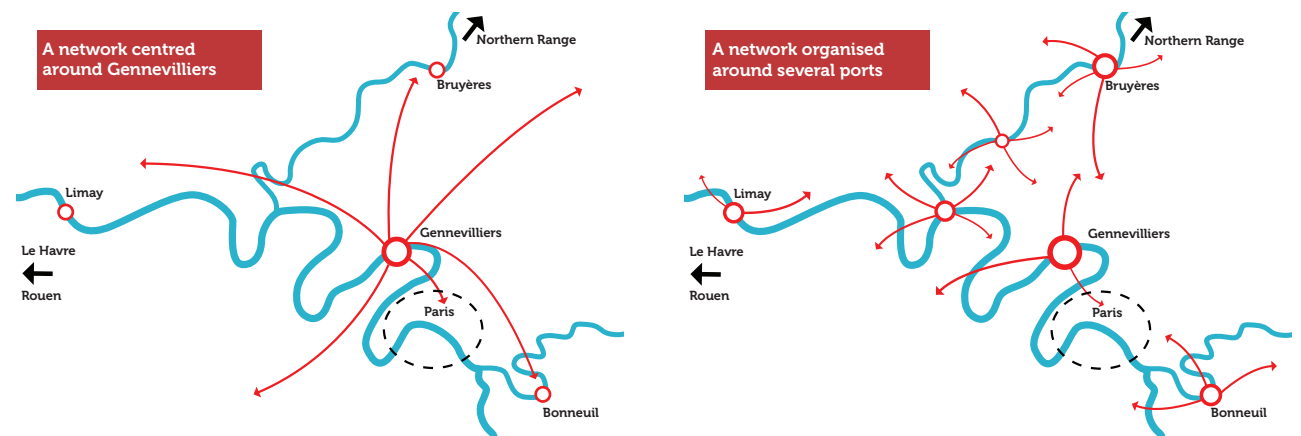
A network centred around Gennevilliers

Northern Range

Bruyères

Limay

Gennevilliers

Le Havre

Rouen

Paris

Bonneuil

A network organised around several ports

Northern Range

Bruyères

Limay

Gennevilliers

Le Havre

Rouen

Paris

Bonneuil